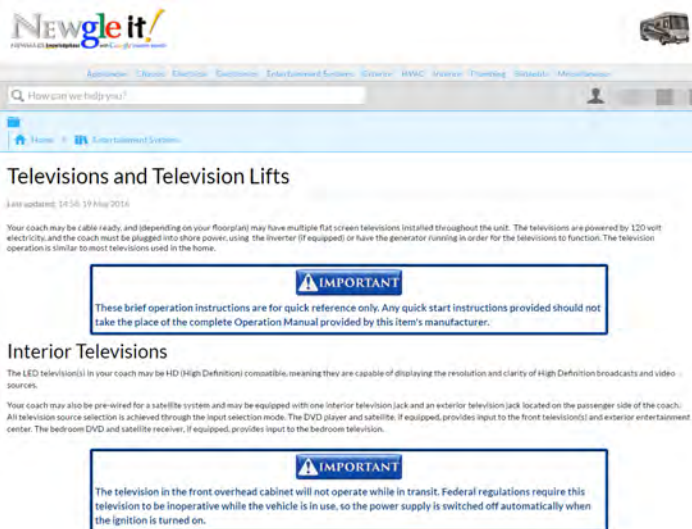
Newgle it!

NEWMAR'S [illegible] with Google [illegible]

Appliances Chassis Electrical Electronics Entertainment Systems Exterior HVAC Interior Plumbing Slideouts Miscellaneous

How can we help you?

Home > Entertainment Systems

Televisions and Television Lifts

Last updated: 14:58, 19 May 2016

Your coach may be cable ready, and (depending on your floorplan) may have multiple flat screen televisions installed throughout the unit. The televisions are powered by 120 volt electricity, and the coach must be plugged into shore power, using the inverter (if equipped) or have the generator running in order for the televisions to function. The television operation is similar to most televisions used in the home.

IMPORTANT

These brief operation instructions are for quick reference only. Any quick start instructions provided should not take the place of the complete Operation Manual provided by this item's manufacturer.

Interior Televisions

The LED television(s) in your coach may be HD (High Definition) compatible, meaning they are capable of displaying the resolution and clarity of High Definition broadcasts and video sources.

Your coach may also be pre-wired for a satellite system and may be equipped with one interior television jack and an exterior television jack located on the passenger side of the coach. All television source selection is achieved through the input selection mode. The DVD player and satellite, if equipped, provides input to the front television(s) and exterior entertainment center. The bedroom DVD and satellite receiver, if equipped, provides input to the bedroom television.

IMPORTANT

The television in the front overhead cabinet will not operate while in transit. Federal regulations require this television to be inoperative while the vehicle is in use, so the power supply is switched off automatically when the ignition is turned on.